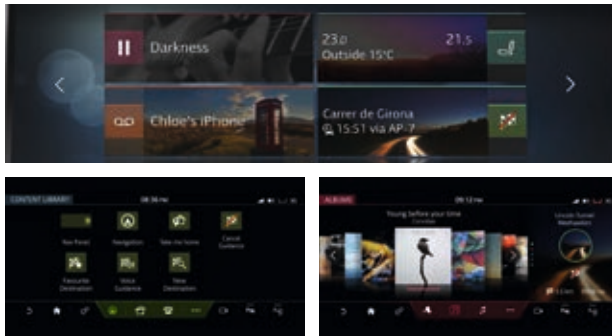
Darkness

23.0 21.5
Outside 15°C

Chloe's iPhone

Carrer de Girona
15:51 via AP-7

CONTENT LIBRARY 08:38 PM

Nav Panel
Navigation
Take me home
Cancel Guidance
Favourite Destination
Voice Guidance
New Destination

ALBUMS 09:12 PM

Young before your time
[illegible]

Lincoln Sunset
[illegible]